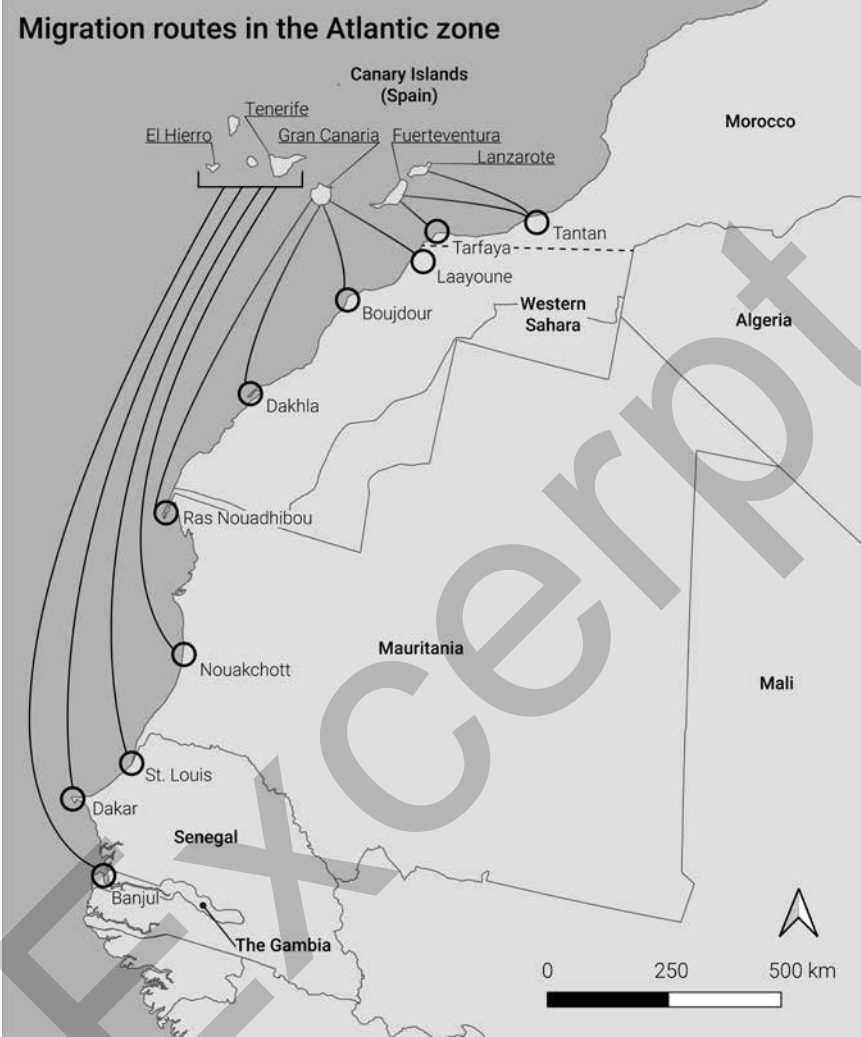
Migration routes in the Atlantic zone

Canary Islands
(Spain)

Tenerife
El Hierro
Gran Canaria
Fuerteventura
Lanzarote

Morocco

Tantan
Tarfaya
Laayoune
Boujdour
Western
Sahara
Algeria
Dakhla
Ras Nouadhibou
Mauritania
Nouakchott
Mali
St. Louis
Dakar
Senegal
Banjul
The Gambia

0
250
500 km

Excerpt